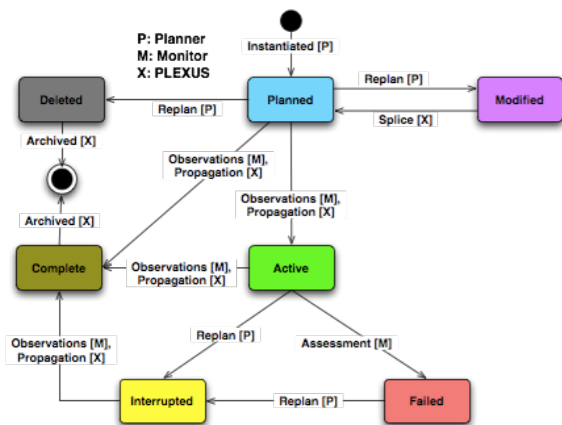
P: Planner
M: Monitor
X: PLEXUS

Instantiated [P]

Deleted

Replan [P]

Planned

Replan [P]

Modified

Splice [X]

Archived [X]

Observations [M], Propagation [X]

Observations [M], Propagation [X]

Archived [X]

Complete

Observations [M], Propagation [X]

Active

Replan [P]

Assessment [M]

Observations [M], Propagation [X]

Interrupted

Replan [P]

Failed